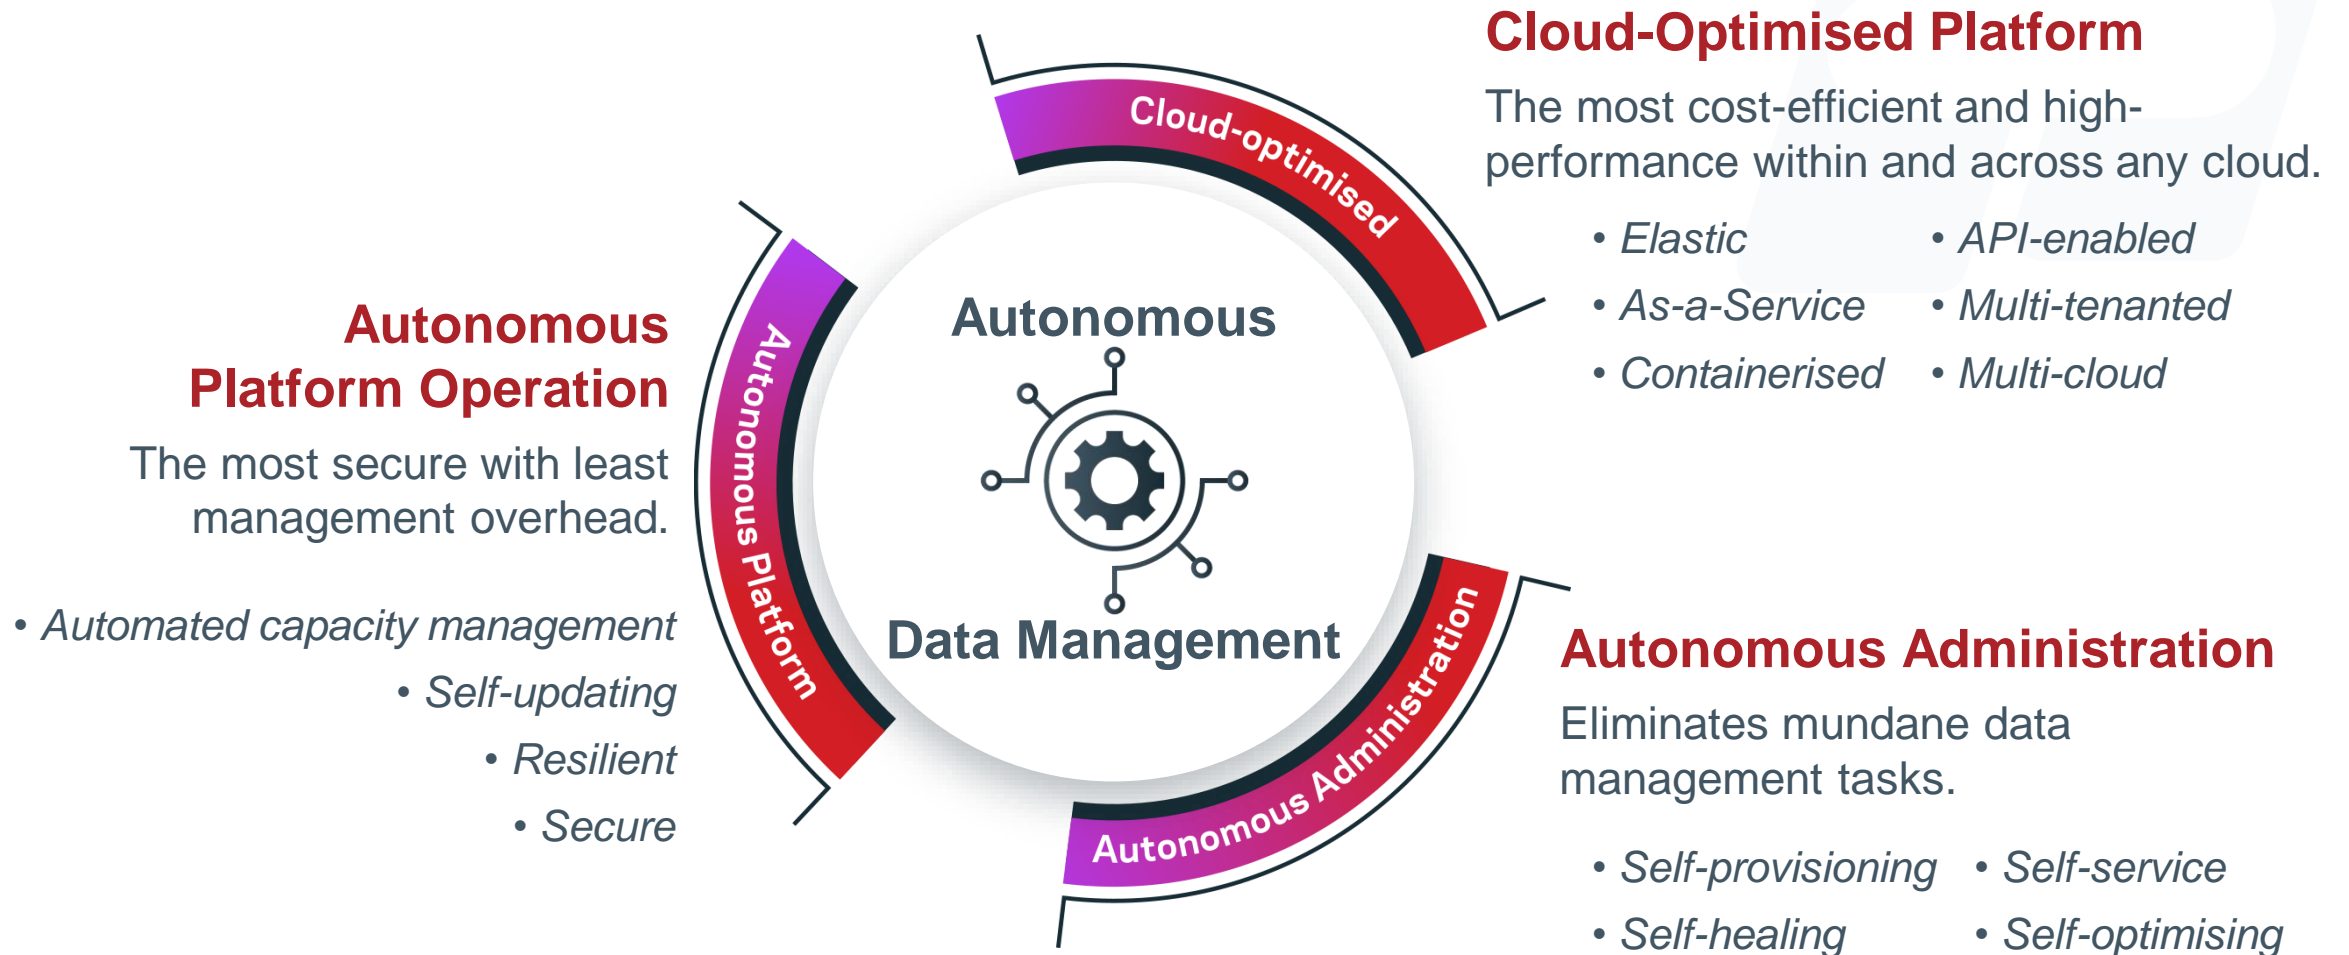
Cloud-Optimised Platform

The most cost-efficient and high-performance within and across any cloud.

• Elastic
• As-a-Service
• Containerised

• API-enabled
• Multi-tenanted
• Multi-cloud

Cloud-optimised

Autonomous Platform Operation

The most secure with least management overhead.

• Automated capacity management
• Self-updating
• Resilient
• Secure

Autonomous Platform

Autonomous

Data Management

Autonomous Administration

Autonomous Administration

Eliminates mundane data management tasks.

• Self-provisioning
• Self-healing

• Self-service
• Self-optimising